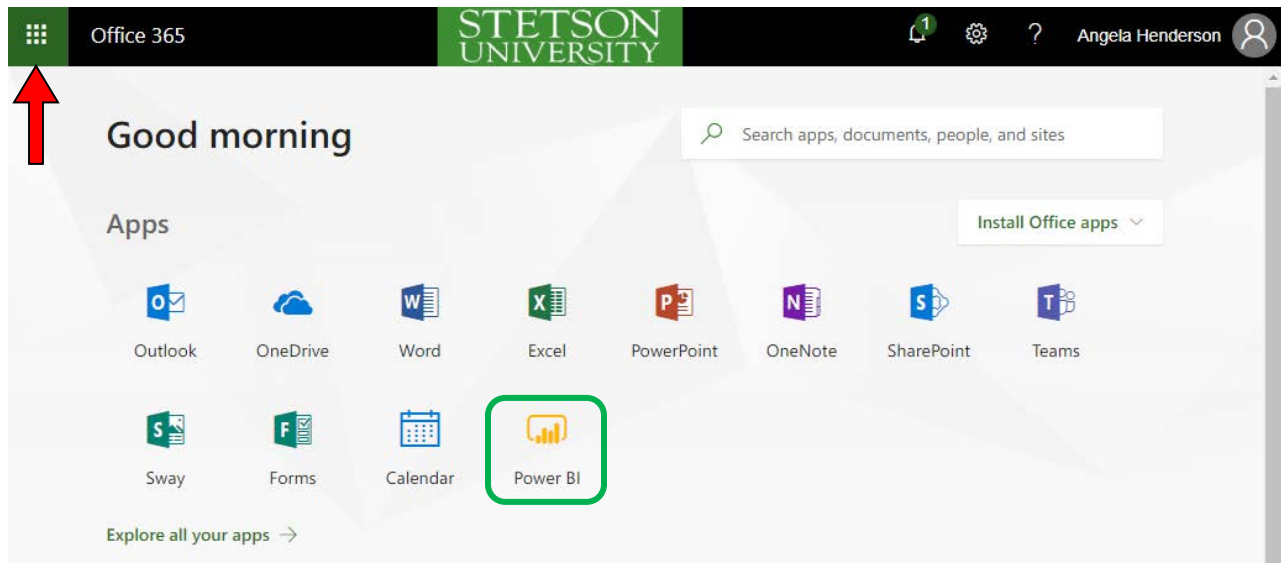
Office 365

STETSON UNIVERSITY

1

?

Angela Henderson

Good morning

Search apps, documents, people, and sites

Apps

Install Office apps

Outlook

OneDrive

Word

Excel

PowerPoint

OneNote

SharePoint

Teams

Sway

Forms

Calendar

Power BI

Explore all your apps →